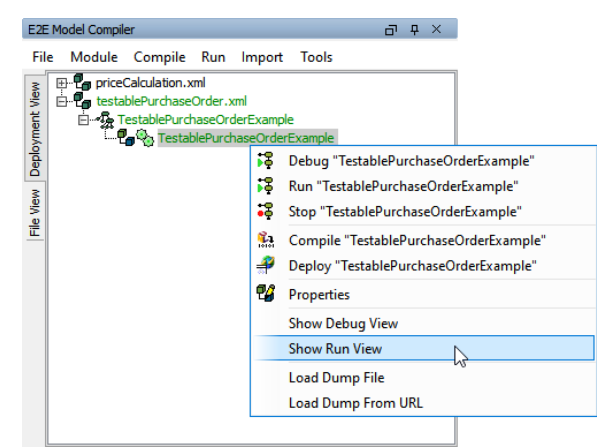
E2E Model Compiler

File Module Compile Run Import Tools

Deployment View

File View

priceCalculation.xml
testablePurchaseOrder.xml
TestablePurchaseOrderExample
TestablePurchaseOrderExample

Debug "TestablePurchaseOrderExample"
Run "TestablePurchaseOrderExample"
Stop "TestablePurchaseOrderExample"
Compile "TestablePurchaseOrderExample"
Deploy "TestablePurchaseOrderExample"
Properties
Show Debug View
Show Run View
Load Dump File
Load Dump From URL